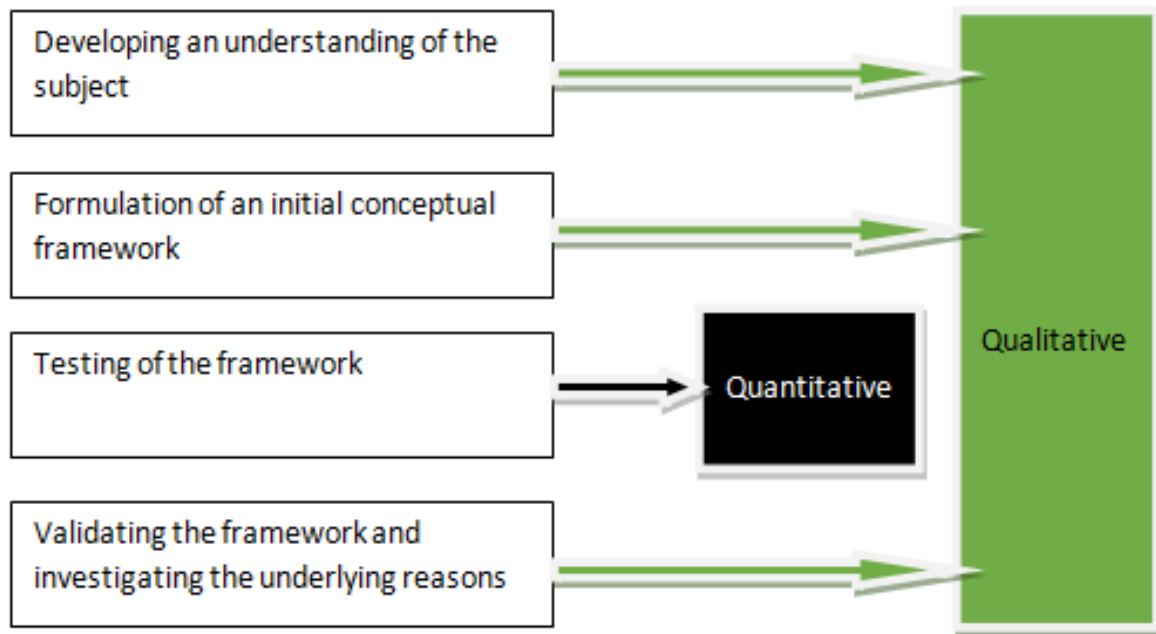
Developing an understanding of the subject

Formulation of an initial conceptual framework

Testing of the framework

Validating the framework and investigating the underlying reasons

Quantitative

Qualitative